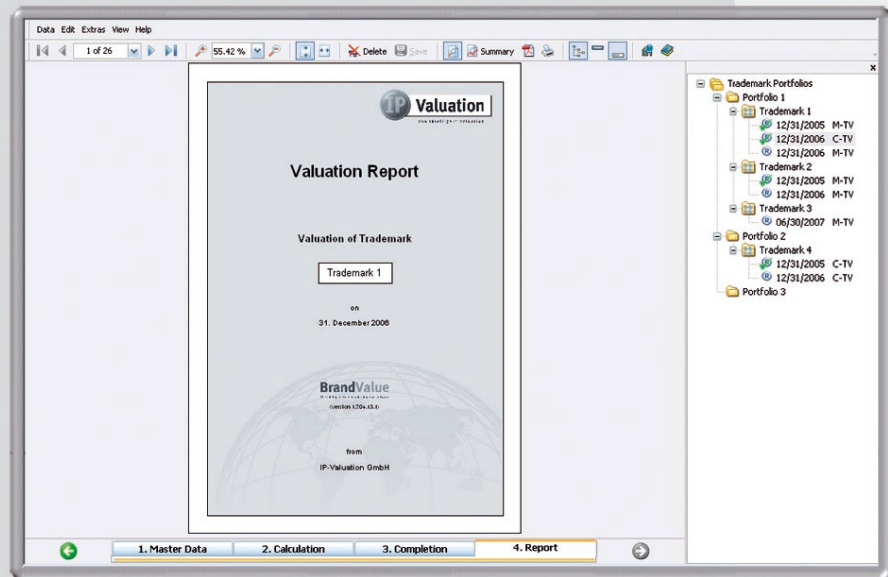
Data Edit Extras View Help

1 of 26 55.42 % Delete Save Summary

IP Valuation

Valuation Report

Valuation of Trademark

Trademark 1

on

31. December 2006

BrandValue

(version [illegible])

from

IP-Valuation GmbH

Trademark Portfolios
Portfolio 1
Trademark 1
12/31/2005 M-TV
12/31/2006 C-TV
12/31/2006 M-TV
Trademark 2
12/31/2005 M-TV
12/31/2006 M-TV
Trademark 3
06/30/2007 M-TV
Portfolio 2
Trademark 4
12/31/2005 C-TV
12/31/2006 C-TV
Portfolio 3

1. Master Data
2. Calculation
3. Completion
4. Report